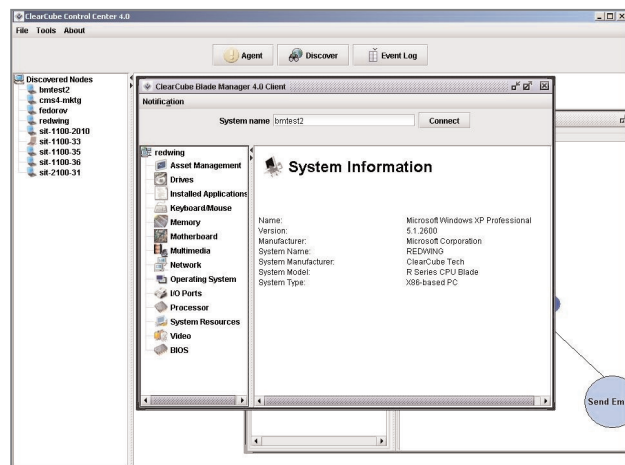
ClearCube Control Center 4.0
File Tools About
Agent
Discover
Event Log
Discovered Nodes
bmtest2
cms4-mktg
fedorov
redwing
sit-1100-2010
sit-1100-33
sit-1100-35
sit-1100-36
sit-2100-31
ClearCube Blade Manager 4.0 Client
Notification
System name bmtest2
Connect
redwing
Asset Management
Drives
Installed Applications
Keyboard/Mouse
Memory
Motherboard
Multimedia
Network
Operating System
I/O Ports
Processor
System Resources
Video
BIOS
System Information

| | |
|---|---|
| Name: | Microsoft Windows XP Professional |
| Version: | 5.1.2600 |
| Manufacturer: | Microsoft Corporation |
| System Name: | REDWING |
| System Manufacturer: | ClearCube Tech |
| System Model: | R Series CPU Blade |
| System Type: | X86-based PC |

Send Em